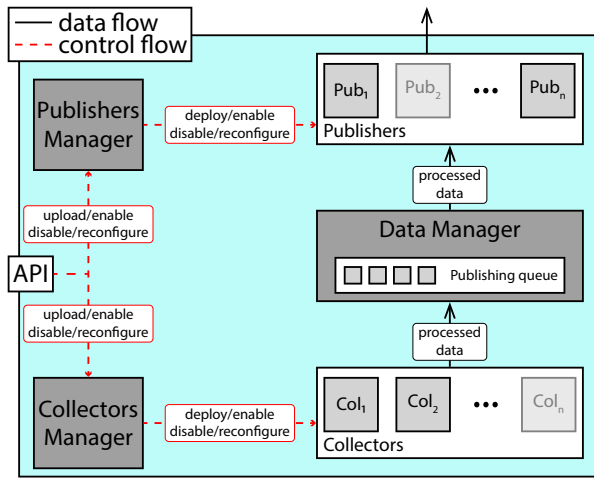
data flow
control flow

Pub$_1$ Pub$_2$ ••• Pub$_n$
Publishers

Publishers Manager

deploy/enable disable/reconfigure

processed data

upload/enable disable/reconfigure

Data Manager

Publishing queue

API

upload/enable disable/reconfigure

processed data

Collectors Manager

deploy/enable disable/reconfigure

Col$_1$ Col$_2$ ••• Col$_n$
Collectors